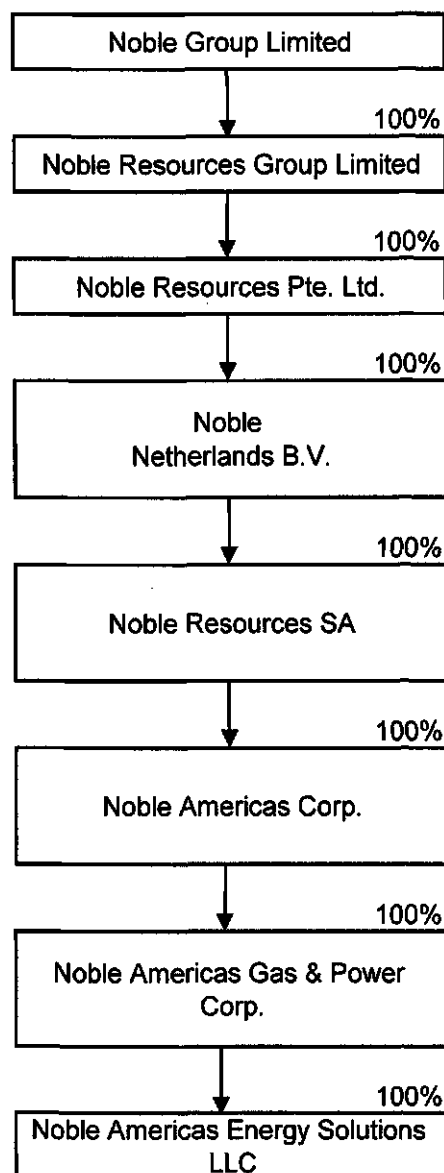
Noble Group Limited

100%

Noble Resources Group Limited

100%

Noble Resources Pte. Ltd.

100%

Noble Netherlands B.V.

100%

Noble Resources SA

100%

Noble Americas Corp.

100%

Noble Americas Gas & Power Corp.

100%

Noble Americas Energy Solutions LLC